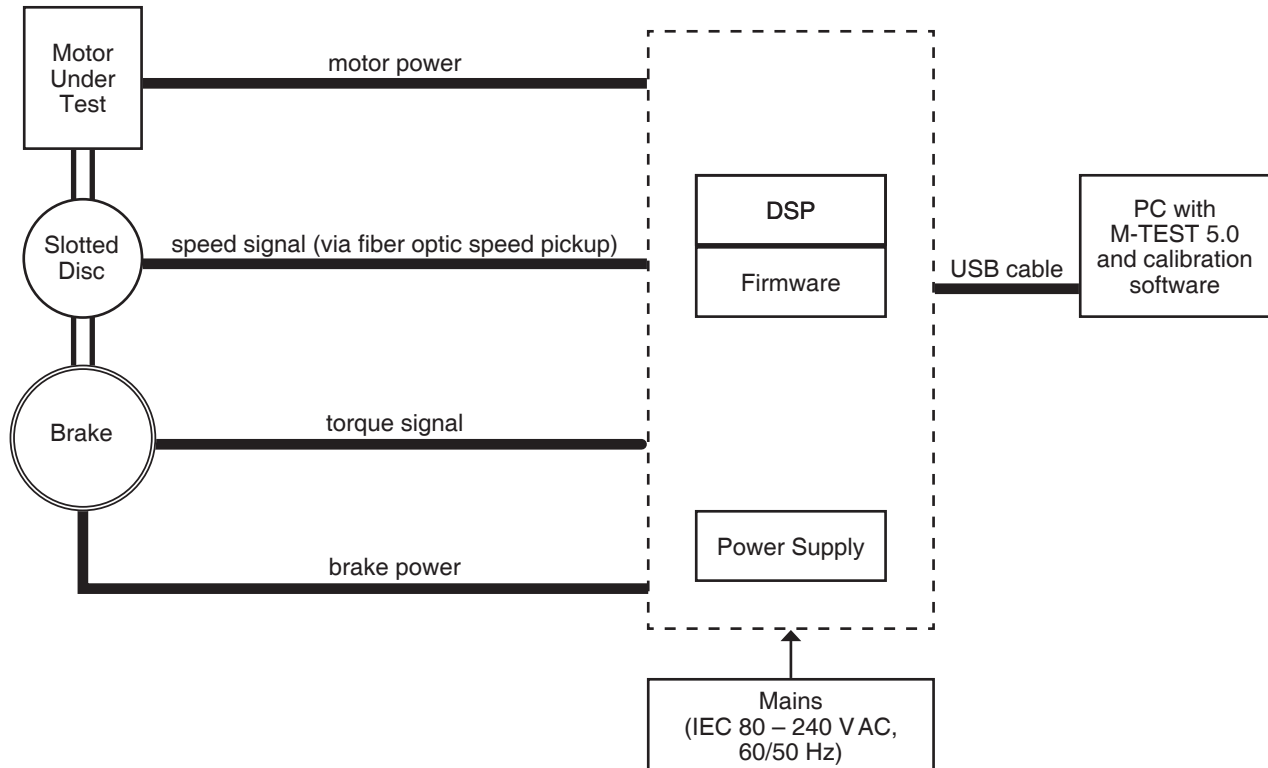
Motor Under Test

motor power

Slotted Disc

speed signal (via fiber optic speed pickup)

Brake

torque signal

brake power

DSP

Firmware

Power Supply

USB cable

PC with M-TEST 5.0 and calibration software

Mains (IEC 80 – 240 V AC, 60/50 Hz)